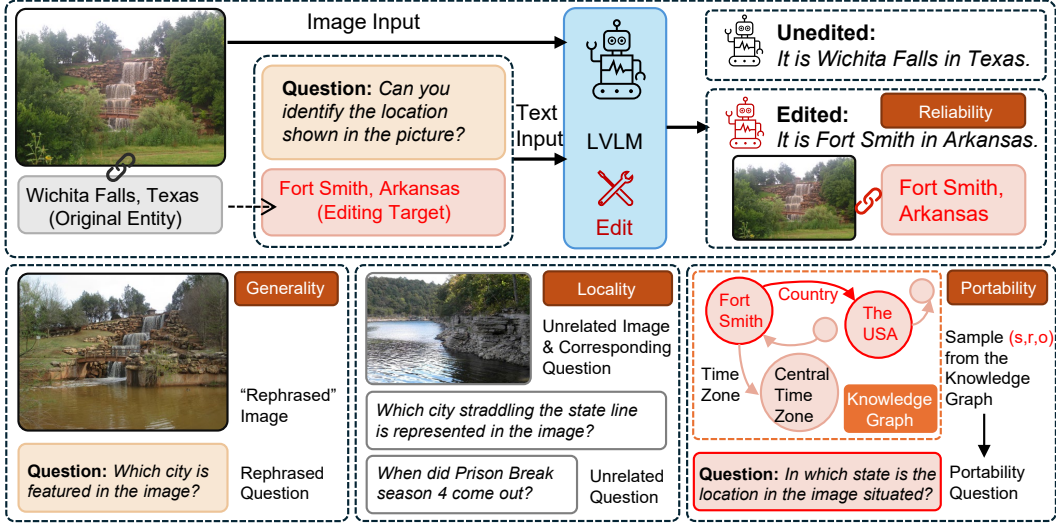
Image Input

Question: Can you identify the location shown in the picture?

Text Input

LVLM

Edit

Unedited: It is Wichita Falls in Texas.

Edited: It is Fort Smith in Arkansas.

Reliability

Fort Smith, Arkansas

Wichita Falls, Texas (Original Entity)

Fort Smith, Arkansas (Editing Target)

Generality

"Rephrased" Image

Question: Which city is featured in the image?

Rephrased Question

Locality

Unrelated Image & Corresponding Question

Which city straddling the state line is represented in the image?

When did Prison Break season 4 come out?

Unrelated Question

Portability

Fort Smith

Country

The USA

Time Zone

Central Time Zone

Knowledge Graph

Sample (s,r,o) from the Knowledge Graph

Question: In which state is the location in the image situated?

Portability Question